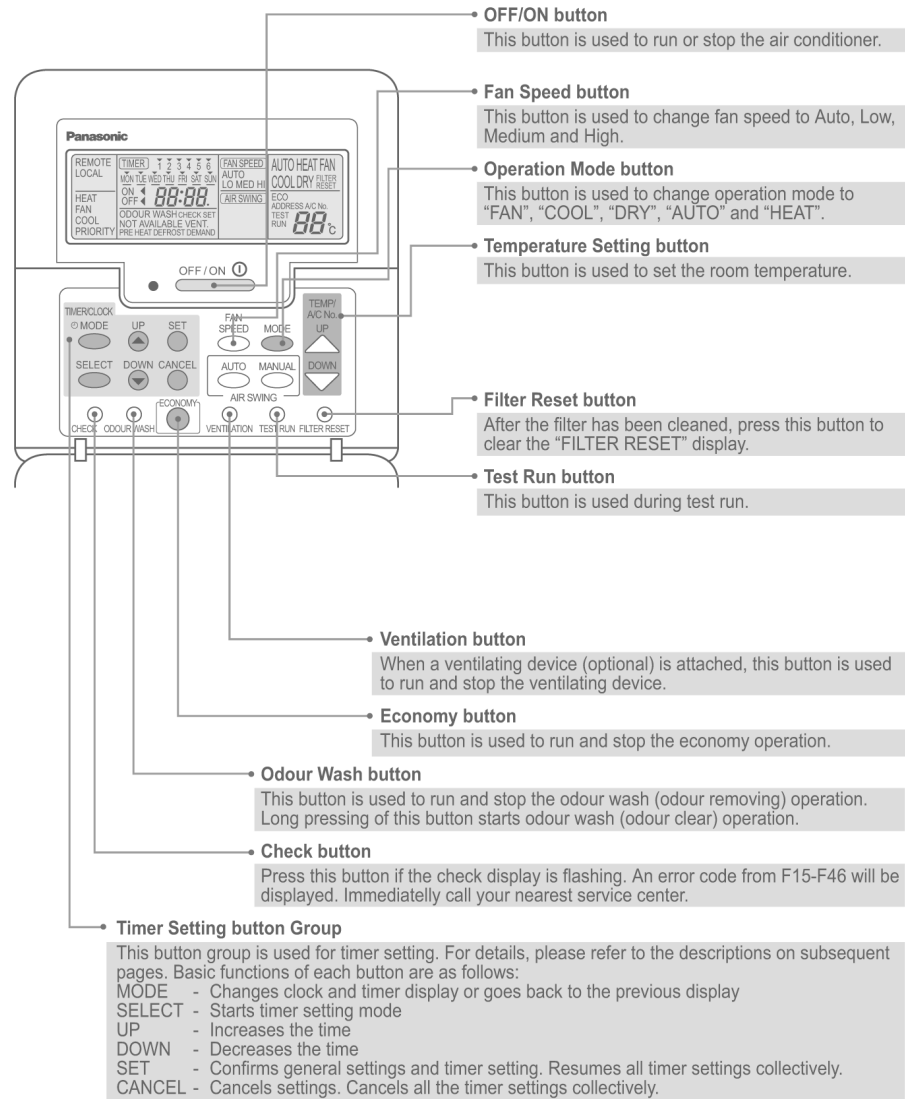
OFF/ON button
This button is used to run or stop the air conditioner.

Fan Speed button
This button is used to change fan speed to Auto, Low, Medium and High.

Operation Mode button
This button is used to change operation mode to "FAN", "COOL", "DRY", "AUTO" and "HEAT".

Temperature Setting button
This button is used to set the room temperature.

Panasonic

REMOTE LOCAL TIMER 1 2 3 4 5 6 MON TUE WED THU FRI SAT SUN ON OFF 88:88. FAN SPEED AUTO LO MED HI AIR SWING AUTO HEAT FAN COOL DRY FILTER RESET HEAT FAN COOL PRIORITY ODOUR WASH CHECK SET NOT AVAILABLE VENT. PRE HEAT DEFROST DEMAND ECO ADDRESS A/C No. TEST RUN 88°C

OFF / ON

TIMER/CLOCK MODE UP SET SELECT DOWN CANCEL FAN SPEED MODE AUTO MANUAL AIR SWING TEMP/ A/C No. UP DOWN ECONOMY CHECK ODOUR WASH VENTILATION TEST RUN FILTER RESET

Filter Reset button
After the filter has been cleaned, press this button to clear the "FILTER RESET" display.

Test Run button
This button is used during test run.

Ventilation button
When a ventilating device (optional) is attached, this button is used to run and stop the ventilating device.

Economy button
This button is used to run and stop the economy operation.

Odour Wash button
This button is used to run and stop the odour wash (odour removing) operation. Long pressing of this button starts odour wash (odour clear) operation.

Check button
Press this button if the check display is flashing. An error code from F15-F46 will be displayed. Immediatelly call your nearest service center.

Timer Setting button Group
This button group is used for timer setting. For details, please refer to the descriptions on subsequent pages. Basic functions of each button are as follows:
MODE - Changes clock and timer display or goes back to the previous display
SELECT - Starts timer setting mode
UP - Increases the time
DOWN - Decreases the time
SET - Confirms general settings and timer setting. Resumes all timer settings collectively.
CANCEL - Cancels settings. Cancels all the timer settings collectively.